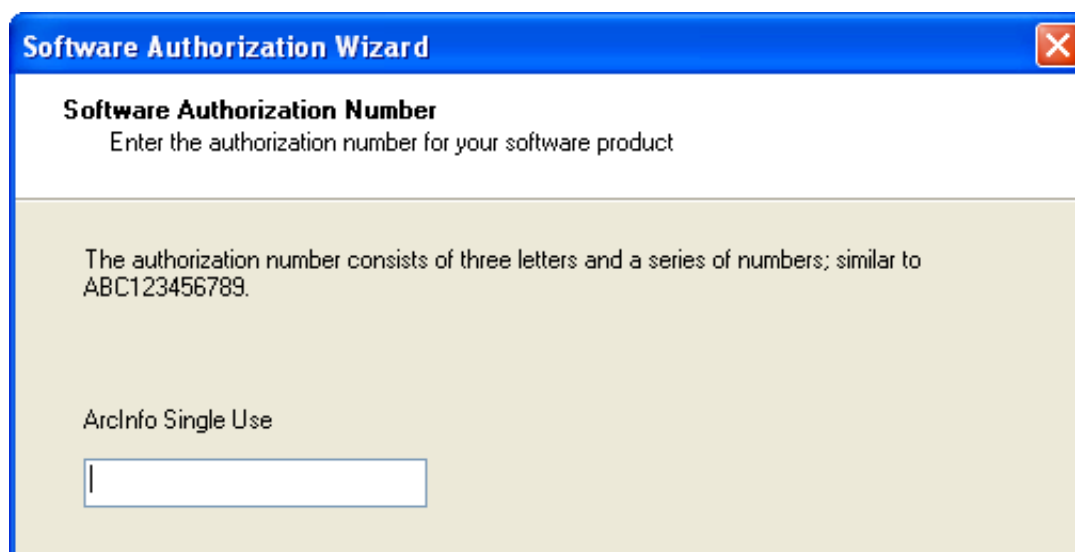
Software Authorization Wizard

Software Authorization Number
Enter the authorization number for your software product

The authorization number consists of three letters and a series of numbers; similar to ABC123456789.

ArcInfo Single Use